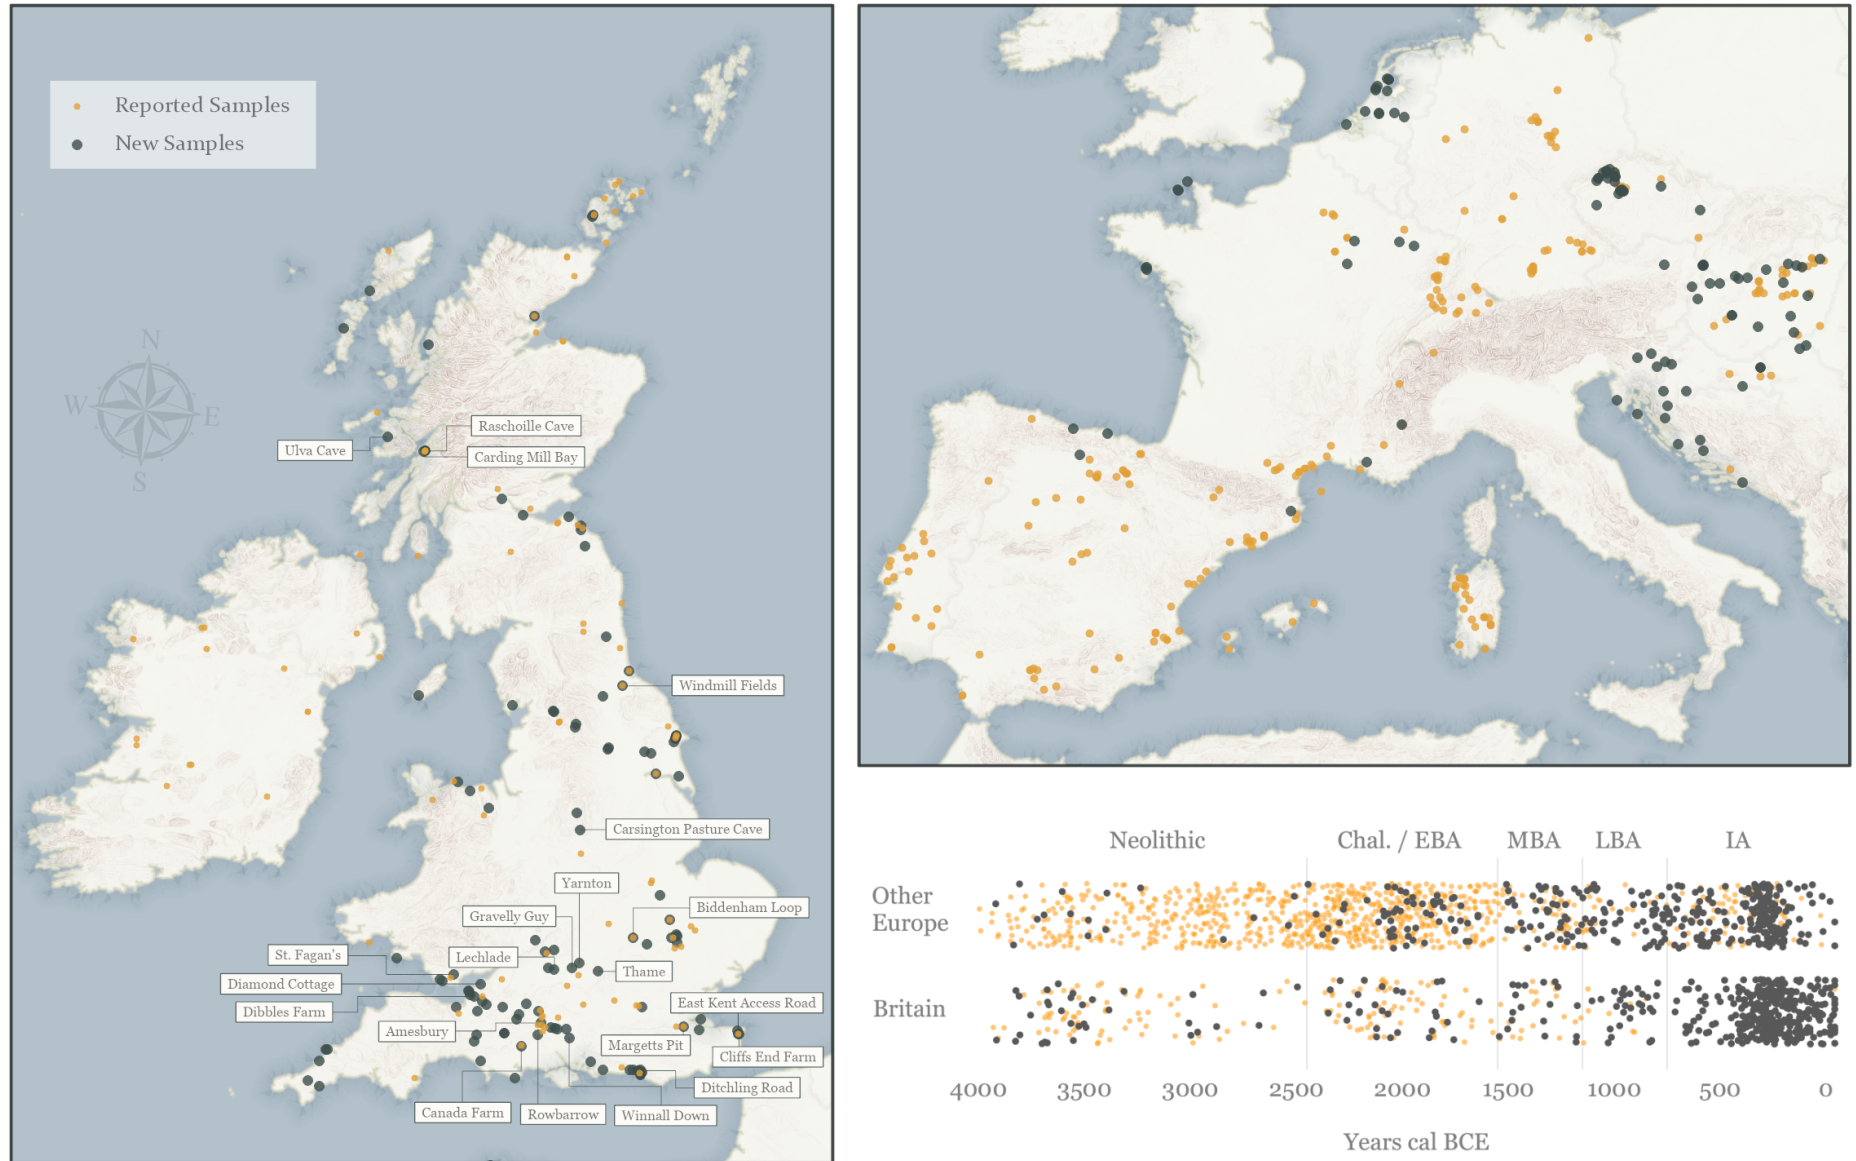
Reported Samples
New Samples

N
W
E
S

Raschoille Cave
Ulva Cave
Carding Mill Bay
Windmill Fields
Carsington Pasture Cave
Yarnton
Gravelly Guy
Biddenham Loop
St. Fagan's
Lechlade
Diamond Cottage
Thame
Dibbles Farm
East Kent Access Road
Amesbury
Margetts Pit
Cliffs End Farm
Ditchling Road
Canada Farm
Rowbarrow
Winnall Down

Neolithic
Chal. / EBA
MBA
LBA
IA

Other Europe
Britain

4000
3500
3000
2500
2000
1500
1000
500
0

Years cal BCE